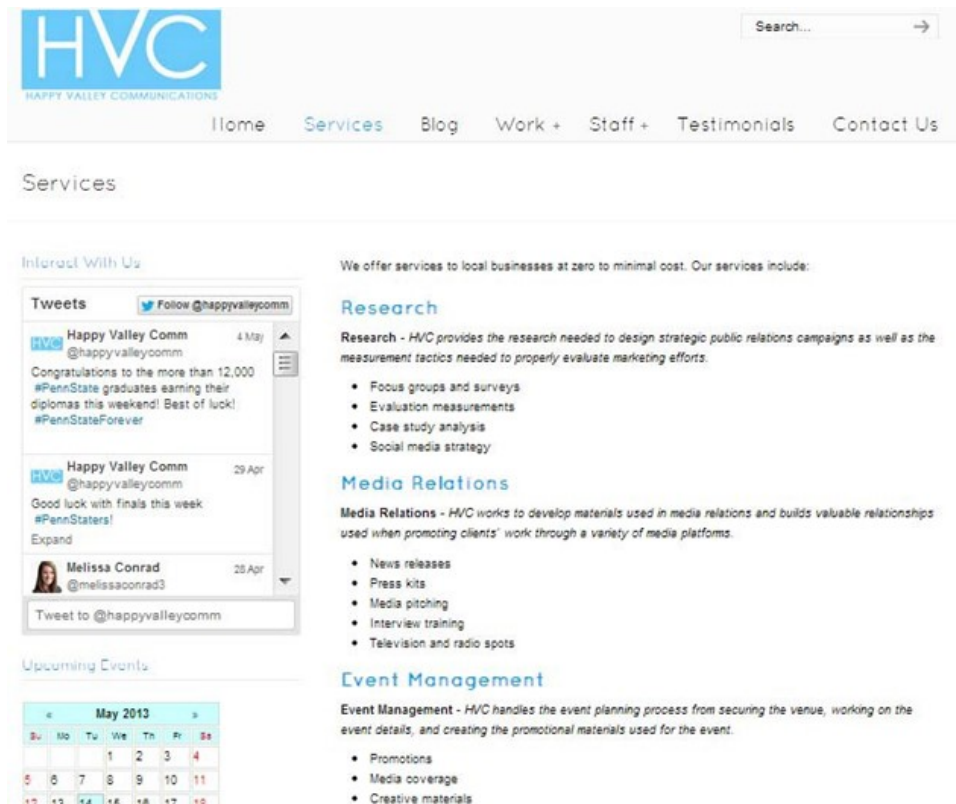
HVC
HAPPY VALLEY COMMUNICATIONS

Search...

Home Services Blog Work + Staff + Testimonials Contact Us

Services

Interact With Us

Tweets
Follow @happyvalleycomm

HVC Happy Valley Comm 4 May
@happyvalleycomm
Congratulations to the more than 12,000 #PennState graduates earning their diplomas this weekend! Best of luck! #PennStateForever

HVC Happy Valley Comm 29 Apr
@happyvalleycomm
Good luck with finals this week #PennStaters!
Expand

Melissa Conrad 28 Apr
@melissaconrad3

Tweet to @happyvalleycomm

Upcoming Events

| « | May 2013 | | | | | » |
|---|---|---|---|---|---|---|
| Su | Mo | Tu | We | Th | Fr | Sa |
| | | | 1 | 2 | 3 | 4 |
| 5 | 6 | 7 | 8 | 9 | 10 | 11 |
| 12 | 13 | 14 | 15 | 16 | 17 | 18 |

We offer services to local businesses at zero to minimal cost. Our services include:

Research

Research - HVC provides the research needed to design strategic public relations campaigns as well as the measurement tactics needed to properly evaluate marketing efforts.

• Focus groups and surveys
• Evaluation measurements
• Case study analysis
• Social media strategy

Media Relations

Media Relations - HVC works to develop materials used in media relations and builds valuable relationships used when promoting clients' work through a variety of media platforms.

• News releases
• Press kits
• Media pitching
• Interview training
• Television and radio spots

Event Management

Event Management - HVC handles the event planning process from securing the venue, working on the event details, and creating the promotional materials used for the event.

• Promotions
• Media coverage
• Creative materials